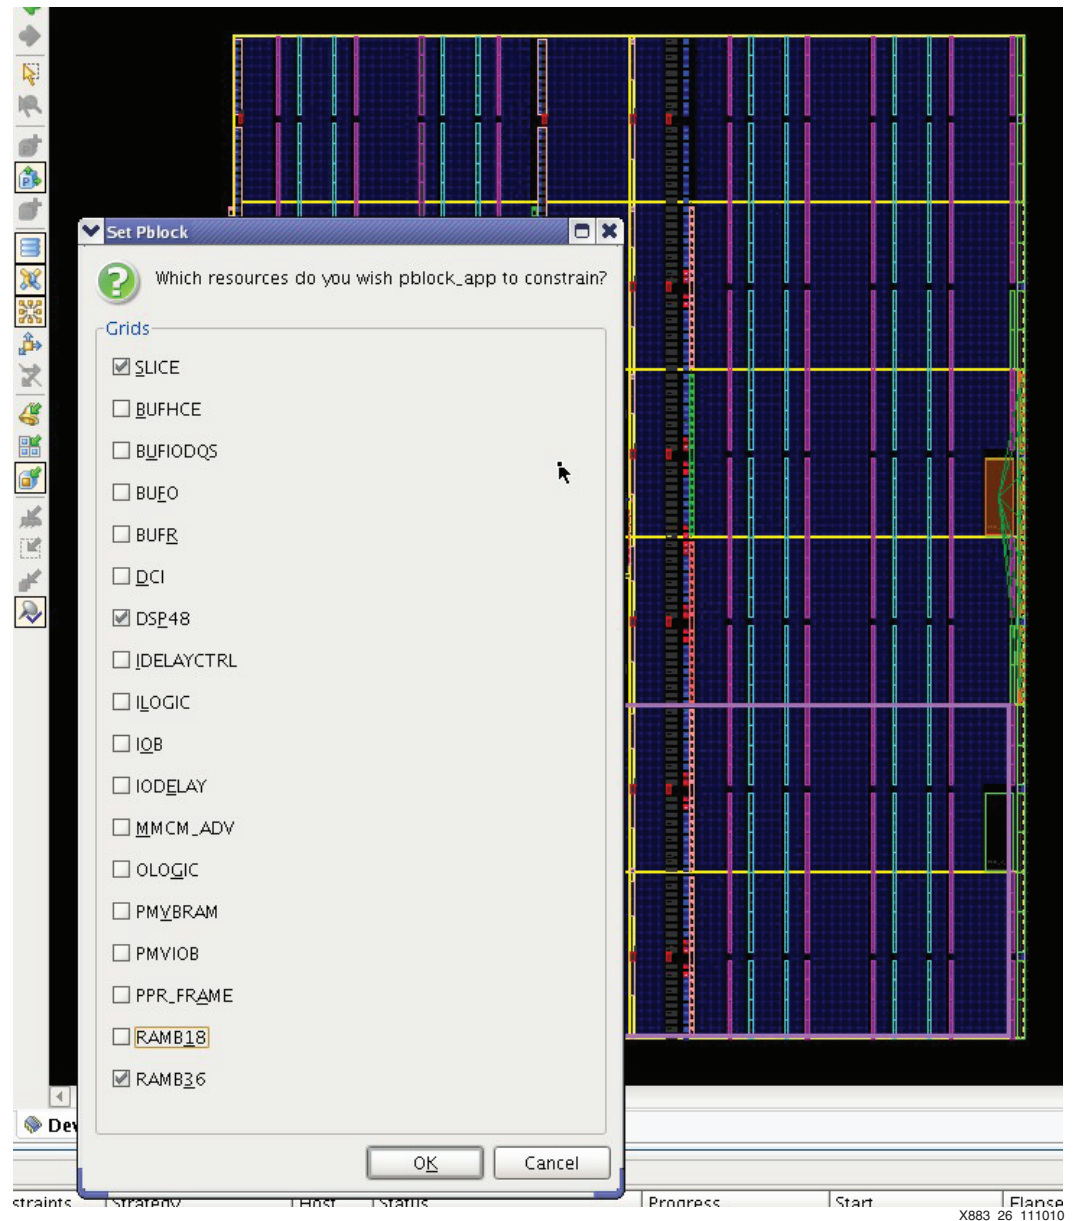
Set Pblock

Which resources do you wish pblock_app to constrain?

Grids

SLICE
BUFHCE
BUFIODQS
BUFO
BUFR
DCI
DSP48
IDELAYCTRL
ILOGIC
IOB
IODELAY
MMCM_ADV
OLOGIC
PMVBRAM
PMVIOB
PPR_FRAME
RAMB18
RAMB36

OK
Cancel

Dev

straints
Strategy
Host
Status
Progress
Start
Elapse

X883_26_111010